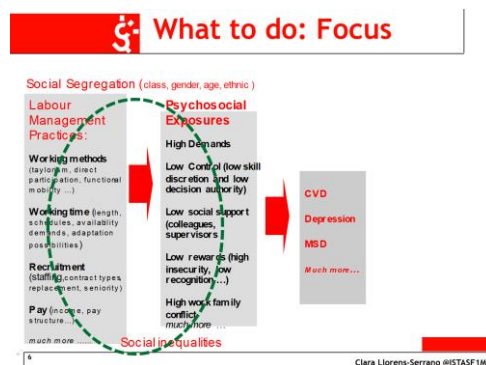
What to do: Focus

Social Segregation (class, gender, age, ethnic)

Labour Management Practices:

Working methods (taylorism, direct participation, functional mobility ...)

Working time (length, schedules, availability demands, adaptation possibilities)

Recruitment (staffing, contract types, replacement, seniority)

Pay (income, pay structure...)

much more ......

Psychosocial Exposures

High Demands

Low Control (low skill discretion and low decision authority)

Low social support (colleagues, supervisors)

Low rewards (high insecurity, low recognition,...)

High work family conflict

much more ...

CVD

Depression

MSD

Much more...

Social inequalities

6

Clara Llorens-Serrano @ISTASF1M